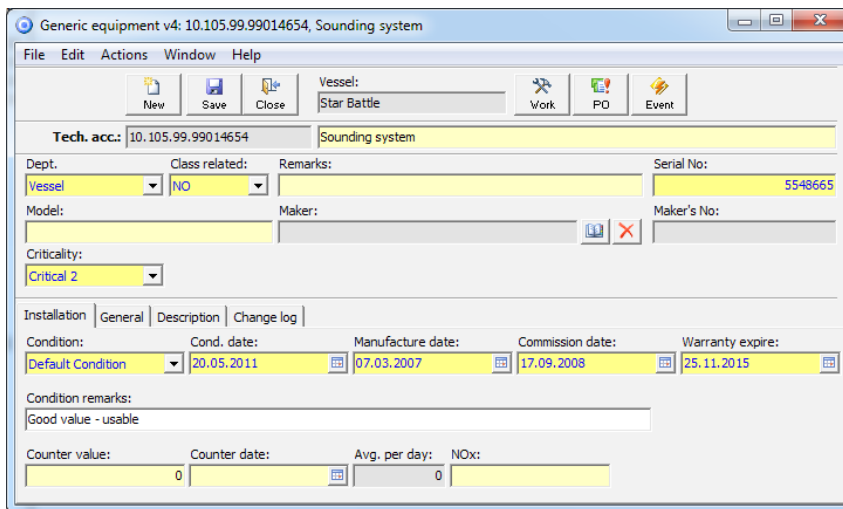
Generic equipment v4: 10.105.99.99014654, Sounding system

File Edit Actions Window Help

New Save Close

Vessel:
Star Battle

Work PO Event

Tech. acc.: 10.105.99.99014654 Sounding system

Dept.
Vessel

Class related:
NO

Remarks:

Serial No:
5548665

Model:

Maker:

Maker's No:

Criticality:
Critical 2

Installation General Description Change log

Condition:
Default Condition

Cond. date:
20.05.2011

Manufacture date:
07.03.2007

Commission date:
17.09.2008

Warranty expire:
25.11.2015

Condition remarks:
Good value - usable

Counter value:
0

Counter date:

Avg. per day:
0

NOx: